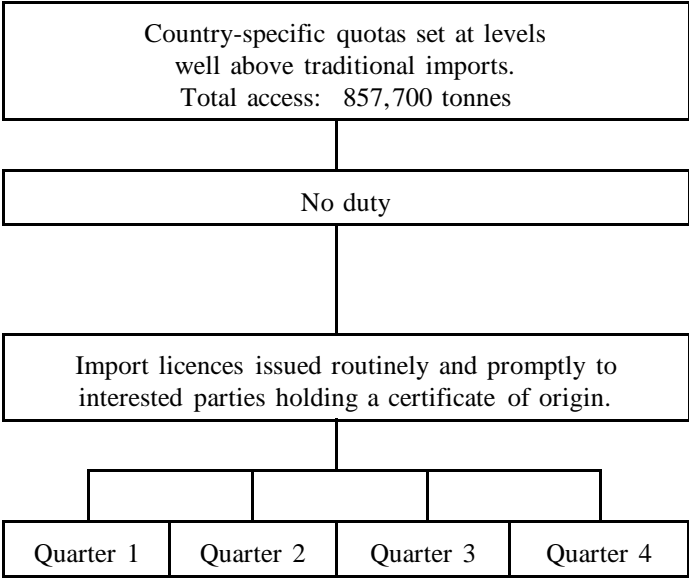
Country-specific quotas set at levels well above traditional imports.
Total access: 857,700 tonnes

No duty

Import licences issued routinely and promptly to interested parties holding a certificate of origin.

Quarter 1

Quarter 2

Quarter 3

Quarter 4